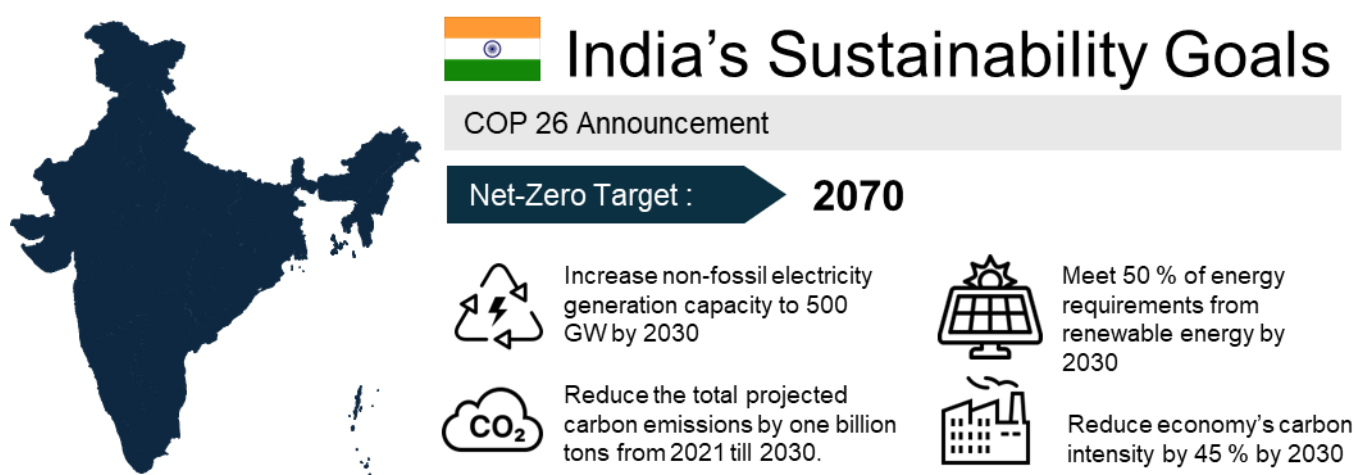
India’s Sustainability Goals

COP 26 Announcement

Net-Zero Target : 2070

Increase non-fossil electricity generation capacity to 500 GW by 2030

Meet 50 % of energy requirements from renewable energy by 2030

$CO_2$

Reduce the total projected carbon emissions by one billion tons from 2021 till 2030.

Reduce economy’s carbon intensity by 45 % by 2030